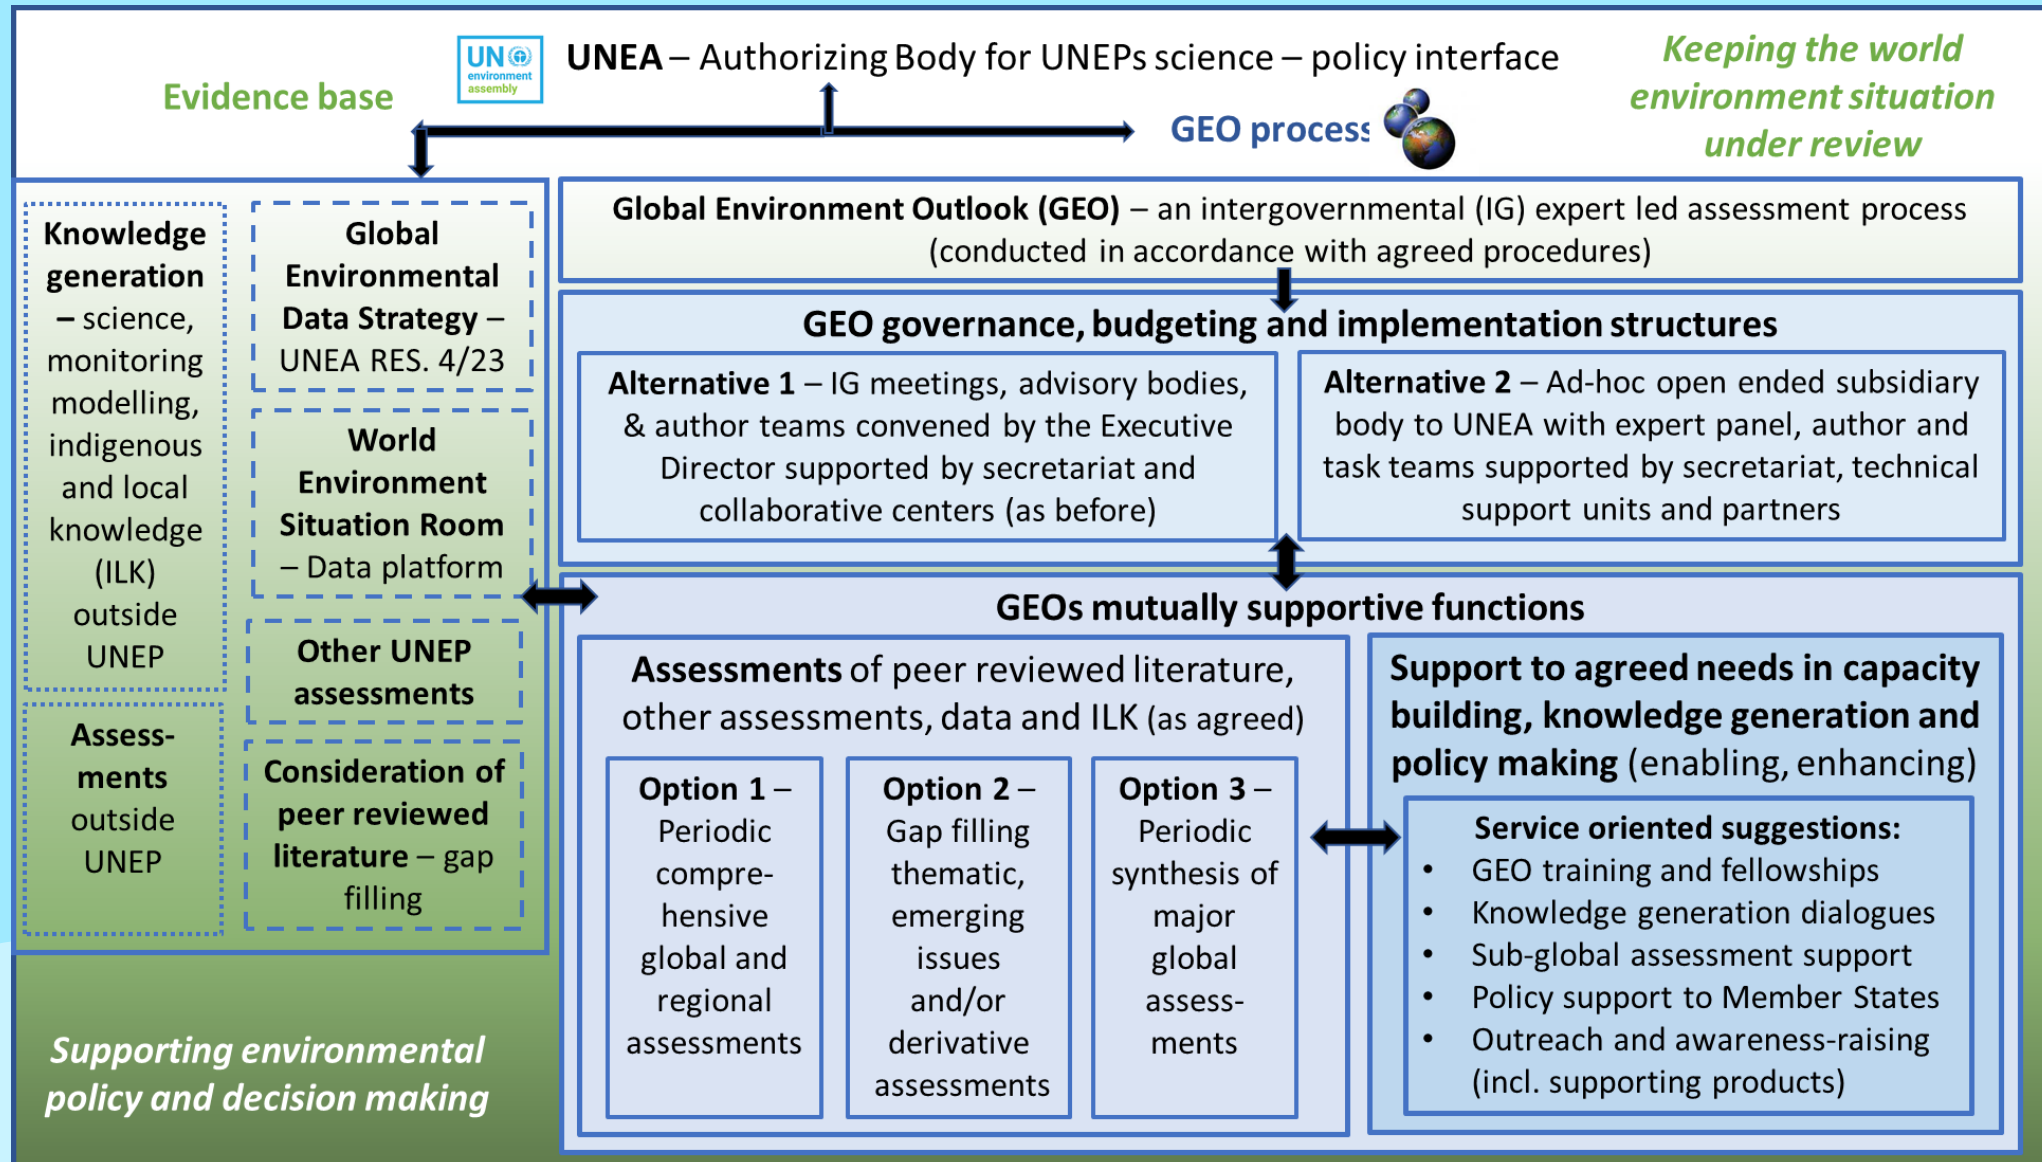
UN environment assembly

UNEA – Authorizing Body for UNEPs science – policy interface

Evidence base

GEO process

Keeping the world environment situation under review

Knowledge generation – science, monitoring modelling, indigenous and local knowledge (ILK) outside UNEP

Global Environmental Data Strategy – UNEA RES. 4/23

World Environment Situation Room – Data platform

Other UNEP assessments

Assessments outside UNEP

Consideration of peer reviewed literature – gap filling

Global Environment Outlook (GEO) – an intergovernmental (IG) expert led assessment process (conducted in accordance with agreed procedures)

GEO governance, budgeting and implementation structures

Alternative 1 – IG meetings, advisory bodies, & author teams convened by the Executive Director supported by secretariat and collaborative centers (as before)

Alternative 2 – Ad-hoc open ended subsidiary body to UNEA with expert panel, author and task teams supported by secretariat, technical support units and partners

GEOs mutually supportive functions

Assessments of peer reviewed literature, other assessments, data and ILK (as agreed)

Option 1 – Periodic comprehensive global and regional assessments

Option 2 – Gap filling thematic, emerging issues and/or derivative assessments

Option 3 – Periodic synthesis of major global assessments

Support to agreed needs in capacity building, knowledge generation and policy making (enabling, enhancing)

Service oriented suggestions:
• GEO training and fellowships
• Knowledge generation dialogues
• Sub-global assessment support
• Policy support to Member States
• Outreach and awareness-raising (incl. supporting products)

Supporting environmental policy and decision making